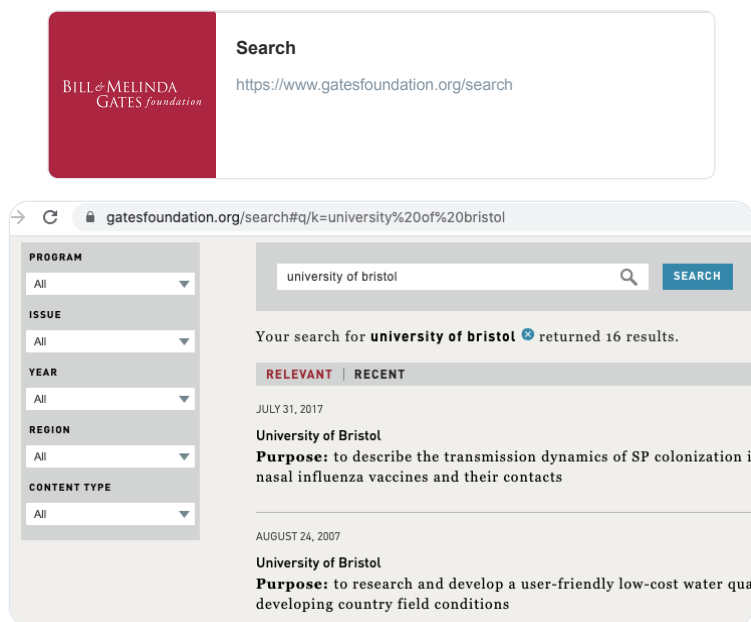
BILL & MELINDA GATES foundation

Search

https://www.gatesfoundation.org/search

gatesfoundation.org/search#q/k=university%20of%20bristol

PROGRAM
All

ISSUE
All

YEAR
All

REGION
All

CONTENT TYPE
All

university of bristol

SEARCH

Your search for **university of bristol** returned 16 results.

RELEVANT | RECENT

JULY 31, 2017

University of Bristol

**Purpose:** to describe the transmission dynamics of SP colonization i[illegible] nasal influenza vaccines and their contacts

AUGUST 24, 2007

University of Bristol

**Purpose:** to research and develop a user-friendly low-cost water qua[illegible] developing country field conditions